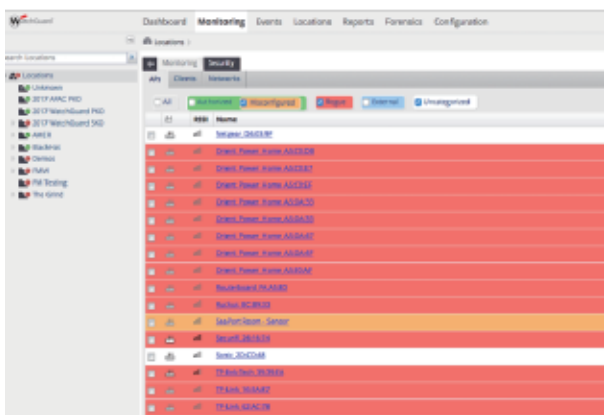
WatchGuard

Dashboard Monitoring Events Locations Reports Forensics Configuration

Locations

Search Locations

Locations
Unknown
2017 APAC PKD
2017 WatchGuard PKD
2017 WatchGuard SKO
AMER
Backtrac
Demos
FMAA
FM Testing
The Grind

Monitoring Security

APs Clients Networks

All Authorized Misconfigured Rogue External Uncategorized

RSSI Name

Netgear_DA6B9F
Orient_Power_Home_A3CDDB
Orient_Power_Home_A3CDE7
Orient_Power_Home_A3CE63
Orient_Power_Home_A3DA33
Orient_Power_Home_A3DA35
Orient_Power_Home_A3DA47
Orient_Power_Home_A3DA4F
Orient_Power_Home_A3DDAF
RoutleBoard_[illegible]
Ruckus_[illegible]
SpyPort-boom - Sensor
SecureR_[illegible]
Sonic_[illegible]
TP-link-Sem_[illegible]
TP-Link_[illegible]
TP-Link_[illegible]